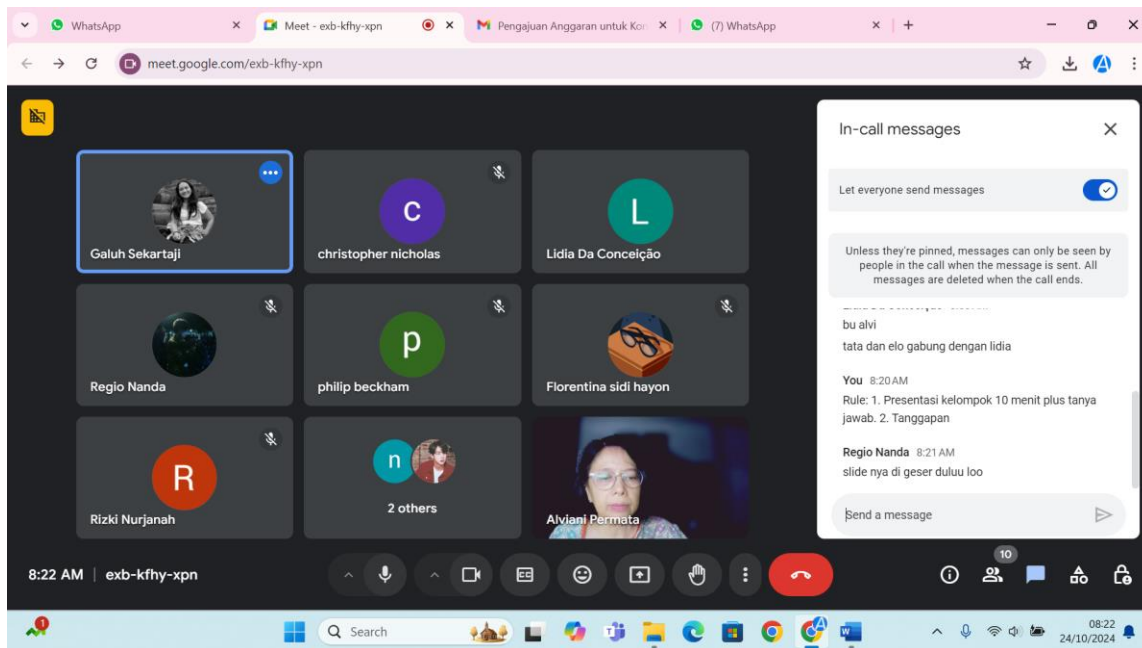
WhatsApp
Meet - exb-kfhy-xpn
Pengajuan Anggaran untuk Kor
(7) WhatsApp

meet.google.com/exb-kfhy-xpn

Galuh Sekartaji
C
christopher nicholas
L
Lidia Da Conceição
Regio Nanda
p
philip beckham
Florentina sidi hayon
R
Rizki Nurjanah
n
2 others
Alviani Permata

In-call messages
Let everyone send messages
Unless they're pinned, messages can only be seen by people in the call when the message is sent. All messages are deleted when the call ends.
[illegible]
bu alvi
tata dan elo gabung dengan lidia
You 8:20 AM
Rule: 1. Presentasi kelompok 10 menit plus tanya jawab. 2. Tanggapan
Regio Nanda 8:21 AM
slide nya di geser duluu loo
Send a message

8:22 AM | exb-kfhy-xpn
10

Search
08:22
24/10/2024